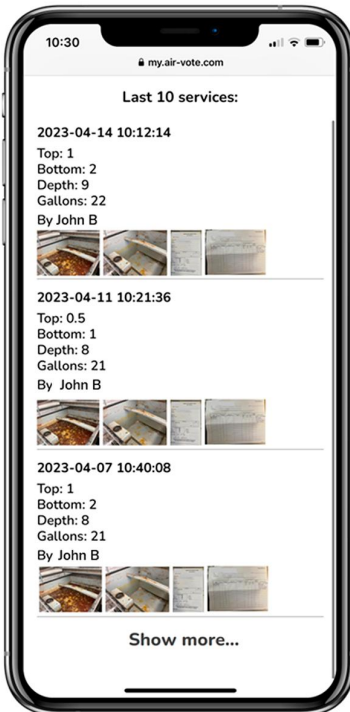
10:30

my.air-vote.com

Last 10 services:

2023-04-14 10:12:14
Top: 1
Bottom: 2
Depth: 9
Gallons: 22
By John B

2023-04-11 10:21:36
Top: 0.5
Bottom: 1
Depth: 8
Gallons: 21
By John B

2023-04-07 10:40:08
Top: 1
Bottom: 2
Depth: 8
Gallons: 21
By John B

Show more...